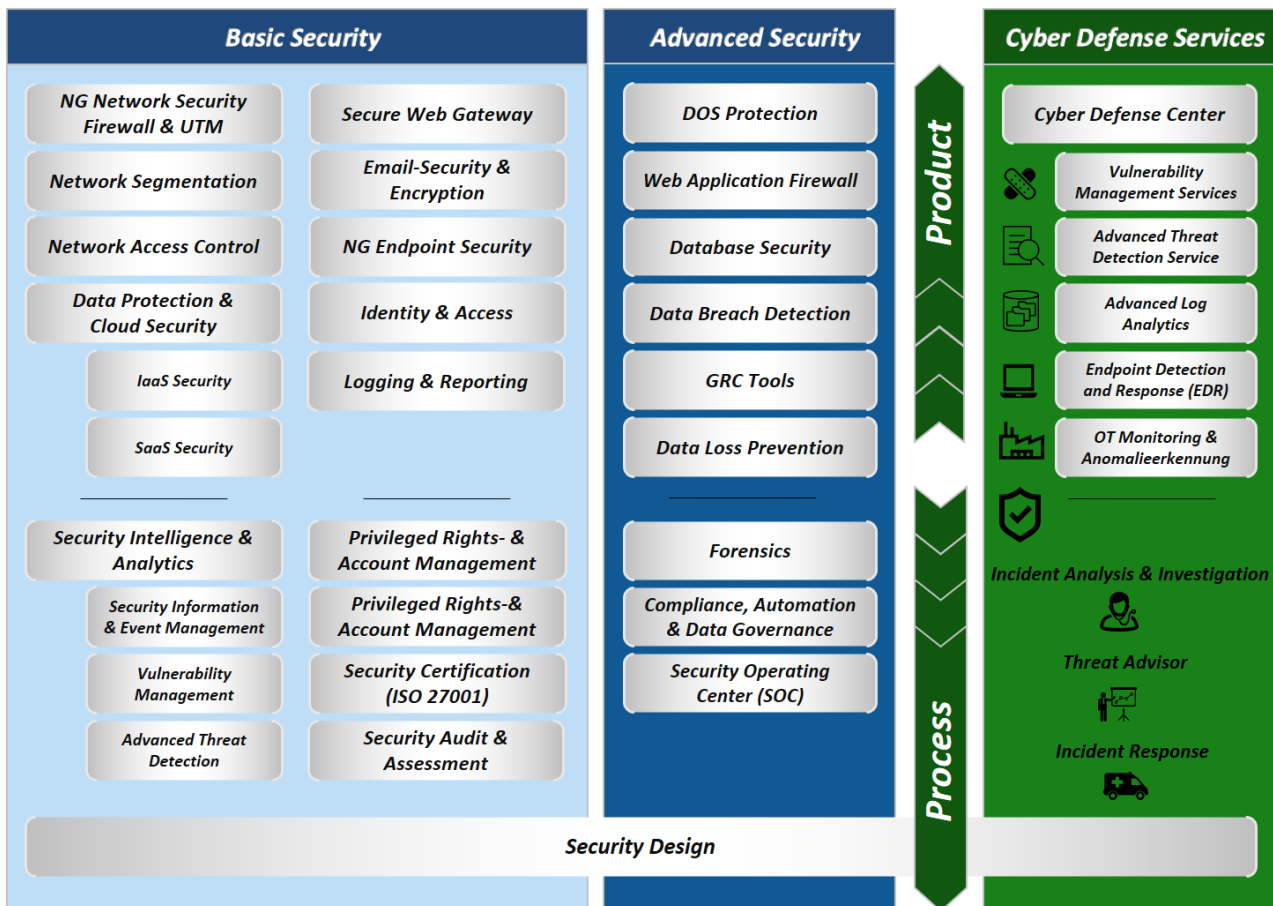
Basic Security

NG Network Security Firewall & UTM

Network Segmentation

Network Access Control

Data Protection & Cloud Security

IaaS Security

SaaS Security

Secure Web Gateway

Email-Security & Encryption

NG Endpoint Security

Identity & Access

Logging & Reporting

Security Intelligence & Analytics

Security Information & Event Management

Vulnerability Management

Advanced Threat Detection

Privileged Rights- & Account Management

Privileged Rights-& Account Management

Security Certification (ISO 27001)

Security Audit & Assessment

Advanced Security

DOS Protection

Web Application Firewall

Database Security

Data Breach Detection

GRC Tools

Data Loss Prevention

Forensics

Compliance, Automation & Data Governance

Security Operating Center (SOC)

Product

Process

Cyber Defense Services

Cyber Defense Center

Vulnerability Management Services

Advanced Threat Detection Service

Advanced Log Analytics

Endpoint Detection and Response (EDR)

OT Monitoring & Anomalieerkennung

Incident Analysis & Investigation

Threat Advisor

Incident Response

Security Design